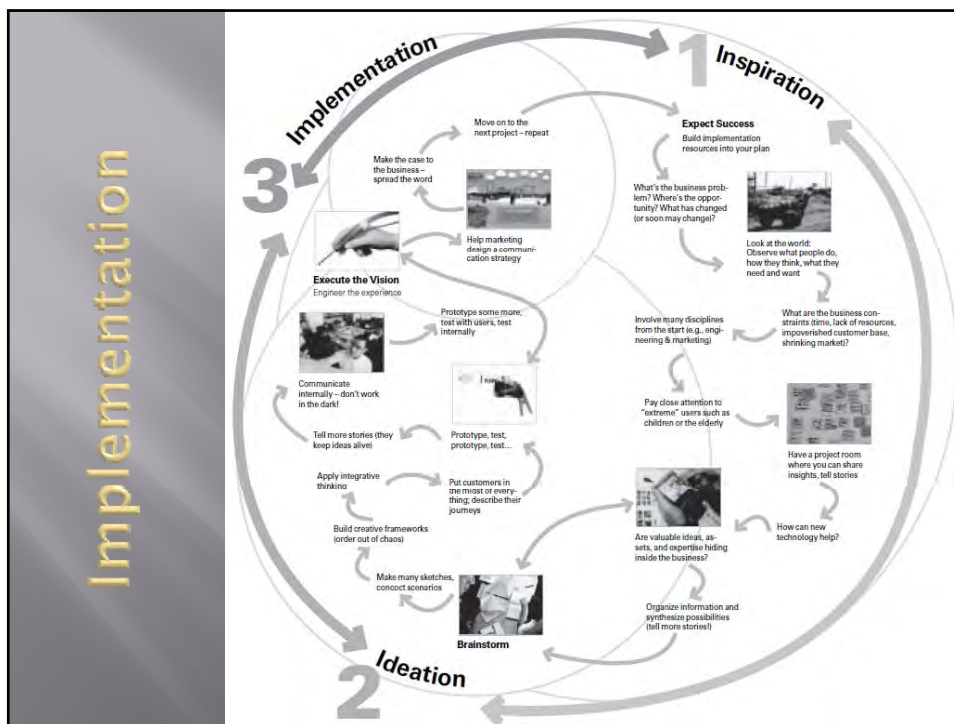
Implementation

Implementation

1 Inspiration

3

2 Ideation

Expect Success
Build implementation resources into your plan

What's the business problem? Where's the opportunity? What has changed (or soon may change)?

Look at the world: Observe what people do, how they think, what they need and want

What are the business constraints (time, lack of resources, impoverished customer base, shrinking market)?

Involve many disciplines from the start (e.g., engineering & marketing)

Pay close attention to "extreme" users such as children or the elderly

Have a project room where you can share insights, tell stories

How can new technology help?

Are valuable ideas, assets, and expertise hiding inside the business?

Organize information and synthesize possibilities (tell more stories!)

Brainstorm

Make many sketches, concoct scenarios

Build creative frameworks (order out of chaos)

Apply integrative thinking

Put customers in the midst of everything; describe their journeys

Tell more stories (they keep ideas alive)

Prototype, test, prototype, test...

Communicate internally – don't work in the dark!

Prototype some more, test with users, test internally

Execute the Vision
Engineer the experience

Help marketing design a communication strategy

Make the case to the business – spread the word

Move on to the next project – repeat